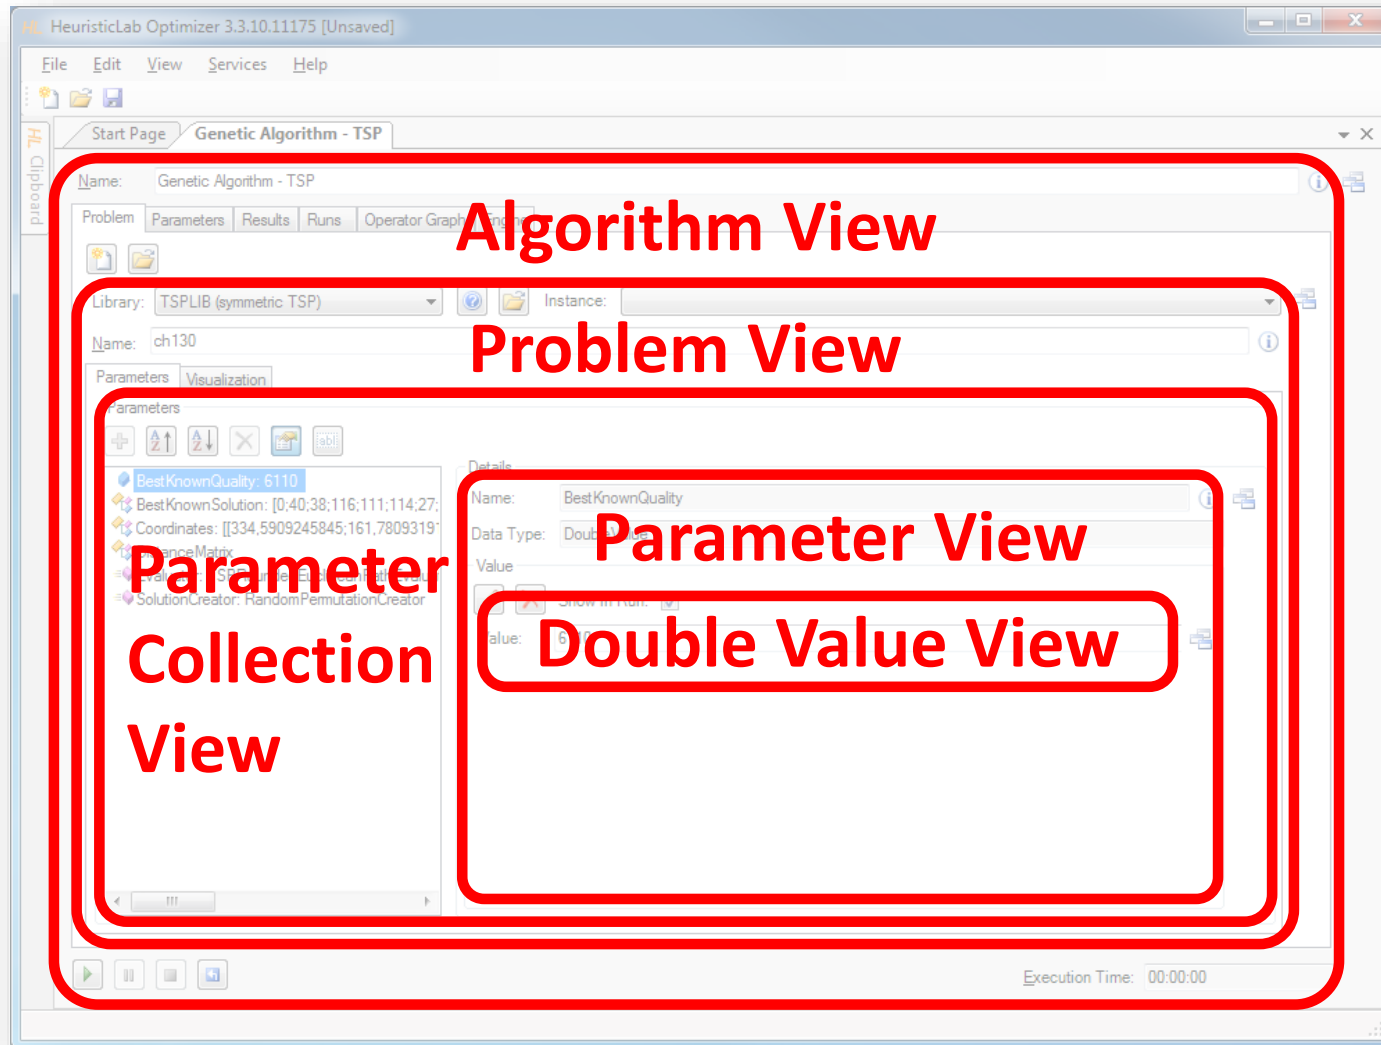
HeuristicLab Optimizer 3.3.10.11175 [Unsaved]

File Edit View Services Help

Clipboard

Start Page Genetic Algorithm - TSP

Name: Genetic Algorithm - TSP

Problem Parameters Results Runs Operator Graph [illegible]

Algorithm View

Library: TSPLIB (symmetric TSP) Instance:

Name: ch130

Problem View

Parameters Visualization

Parameters

BestKnownQuality: 6110
BestKnownSolution: [0;40;38;116;111;114;27;
Coordinates: [[334,5909245845;161,7809319
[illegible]anceMatrix
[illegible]
SolutionCreator: RandomPermutationCreator

Parameter Collection View

Details

Name: BestKnownQuality
Data Type: Doub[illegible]
Value

Parameter View

Show in Run:
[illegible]alue: 6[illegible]

Double Value View

Execution Time: 00:00:00